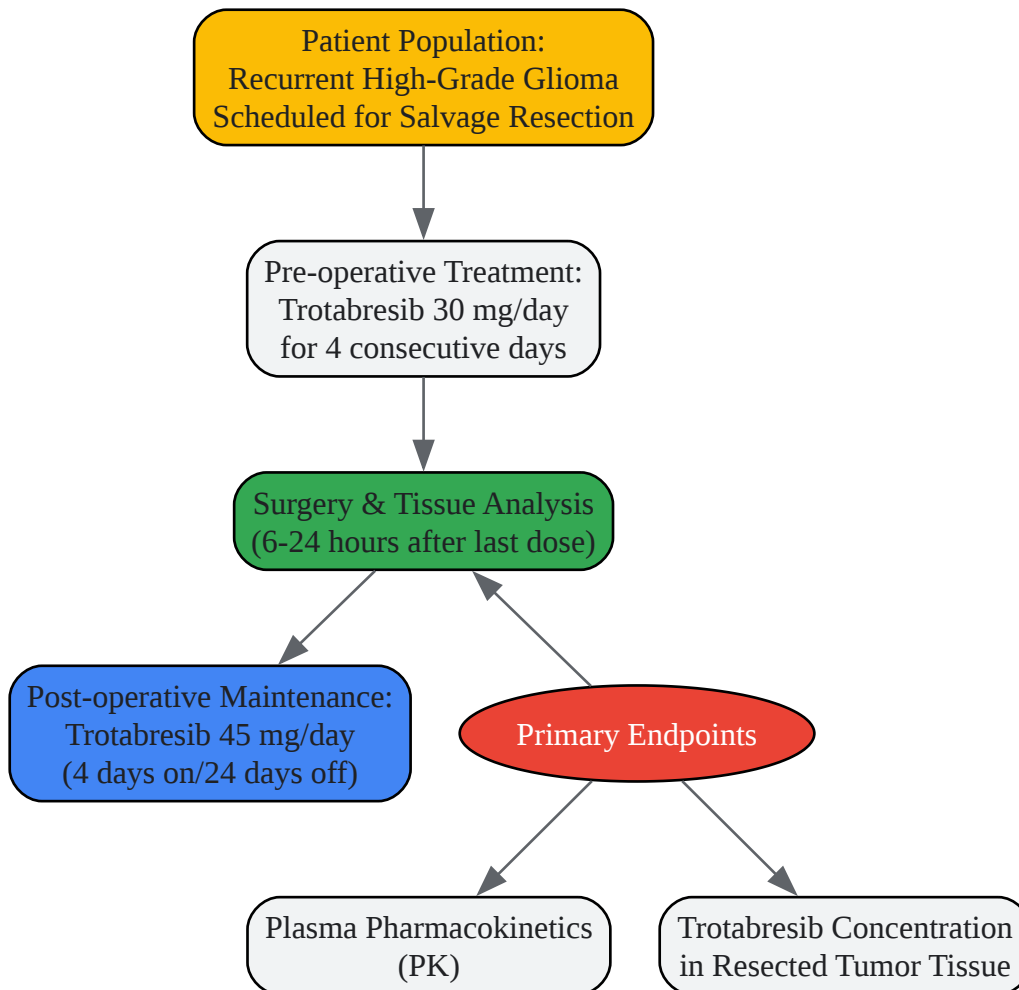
Patient Population:
Recurrent High-Grade Glioma
Scheduled for Salvage Resection

Pre-operative Treatment:
Trotabresib 30 mg/day
for 4 consecutive days

Surgery & Tissue Analysis
(6-24 hours after last dose)

Post-operative Maintenance:
Trotabresib 45 mg/day
(4 days on/24 days off)

Primary Endpoints

Plasma Pharmacokinetics
(PK)

Trotabresib Concentration
in Resected Tumor Tissue